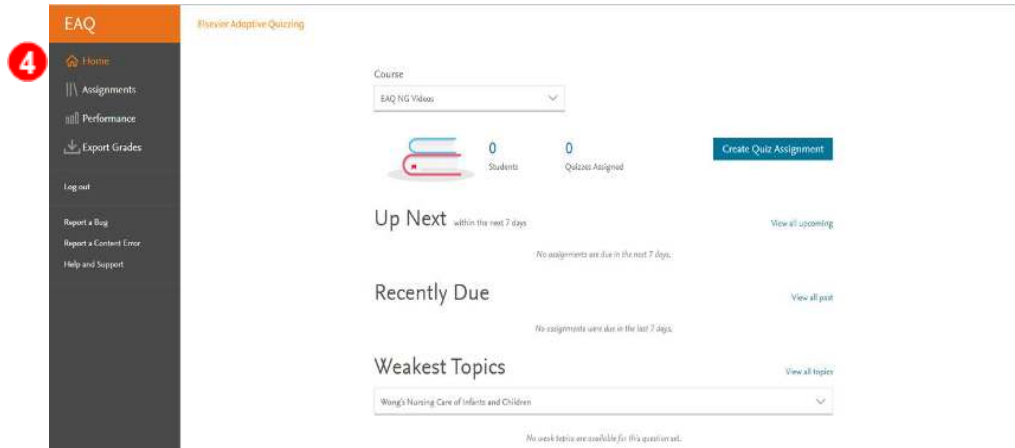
EAQ

4

Home

Assignments

Performance

Export Grades

Log out

Report a Bug

Report a Content Error

Help and Support

Elsevier Adaptive Quizzing

Course

EAQ NG Videos

0
Students

0
Quizzes Assigned

Create Quiz Assignment

Up Next within the next 7 days

View all upcoming

No assignments are due in the next 7 days.

Recently Due

View all past

No assignments were due in the last 7 days.

Weakest Topics

View all topics

Wong's Nursing Care of Infants and Children

No weak topics are available for this question set.